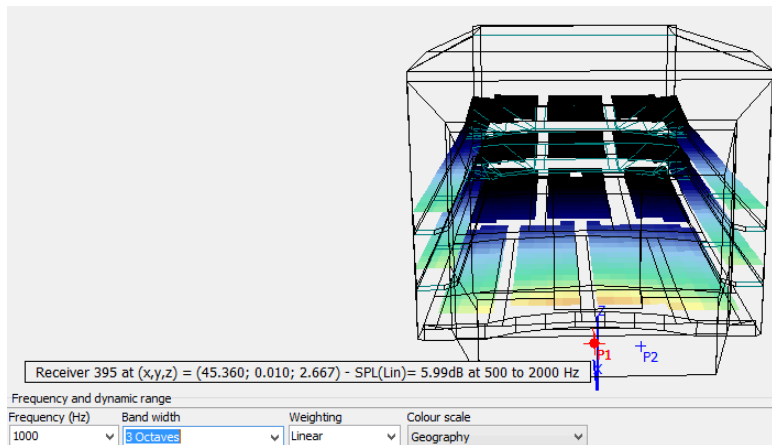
Z
P1
P2
X
Receiver 395 at (x,y,z) = (45.360; 0.010; 2.667) - SPL(Lin)= 5.99dB at 500 to 2000 Hz

Frequency and dynamic range

| Frequency (Hz) | Band width | Weighting | Colour scale |
|---|---|---|---|
| 1000 | 3 Octaves | Linear | Geography |